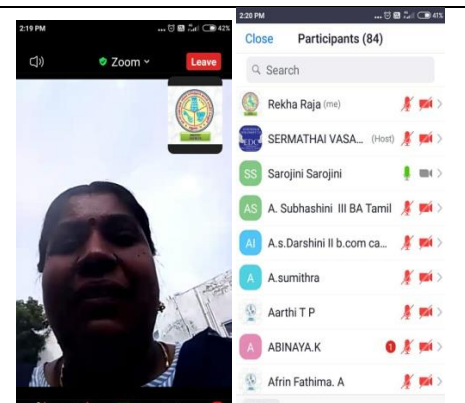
2:19 PM

42%

Zoom

Leave

2:20 PM

41%

Close Participants (84)

Search

Rekha Raja (me)

SERMATHAI VASA... (Host)

SS Sarojini Sarojini

AS A. Subhashini III BA Tamil

AI A.s.Darshini II b.com ca...

A A.sumithra

Aarthi T P

A ABINAYA.K

1

Afrin Fathima. A